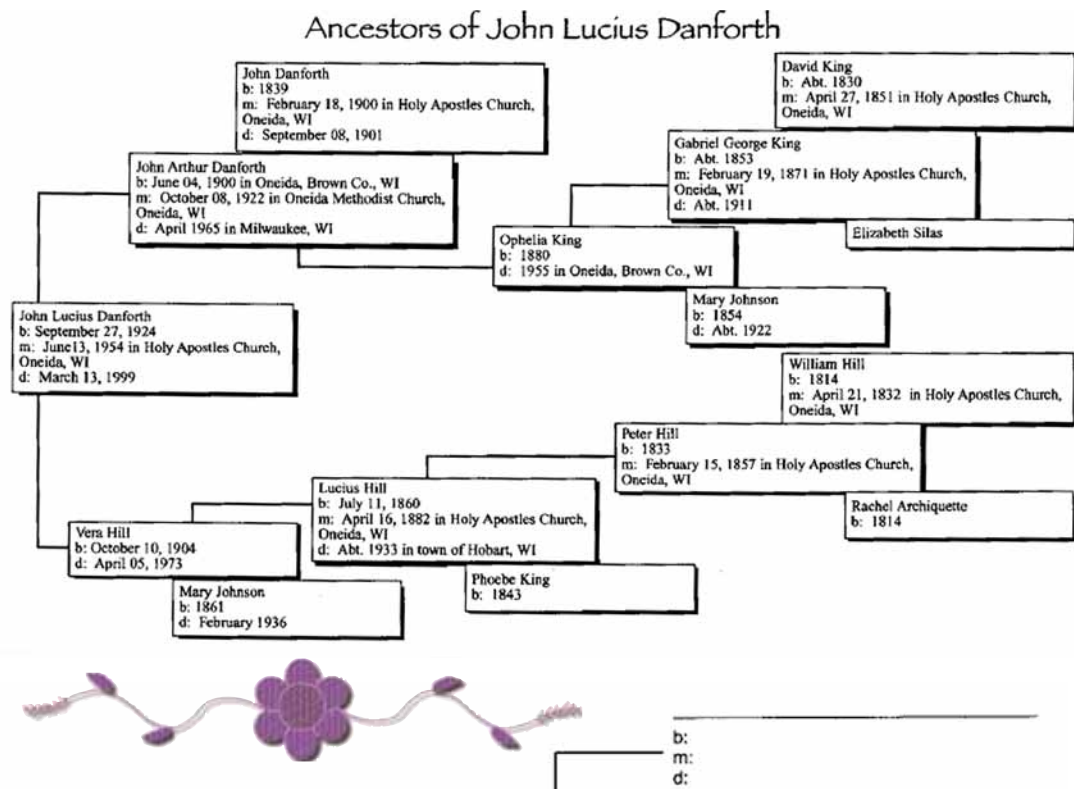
Ancestors of John Lucius Danforth

John Danforth
b: 1839
m: February 18, 1900 in Holy Apostles Church, Oneida, WI
d: September 08, 1901

David King
b: Abt. 1830
m: April 27, 1851 in Holy Apostles Church, Oneida, WI

Gabriel George King
b: Abt. 1853
m: February 19, 1871 in Holy Apostles Church, Oneida, WI
d: Abt. 1911

John Arthur Danforth
b: June 04, 1900 in Oneida, Brown Co., WI
m: October 08, 1922 in Oneida Methodist Church, Oneida, WI
d: April 1965 in Milwaukee, WI

Elizabeth Silas

Ophelia King
b: 1880
d: 1955 in Oneida, Brown Co., WI

Mary Johnson
b: 1854
d: Abt. 1922

John Lucius Danforth
b: September 27, 1924
m: June13, 1954 in Holy Apostles Church, Oneida, WI
d: March 13, 1999

William Hill
b: 1814
m: April 21, 1832 in Holy Apostles Church, Oneida, WI

Peter Hill
b: 1833
m: February 15, 1857 in Holy Apostles Church, Oneida, WI

Lucius Hill
b: July 11, 1860
m: April 16, 1882 in Holy Apostles Church, Oneida, WI
d: Abt. 1933 in town of Hobart, WI

Rachel Archiquette
b: 1814

Vera Hill
b: October 10, 1904
d: April 05, 1973

Phoebe King
b: 1843

Mary Johnson
b: 1861
d: February 1936

b:
m:
d: